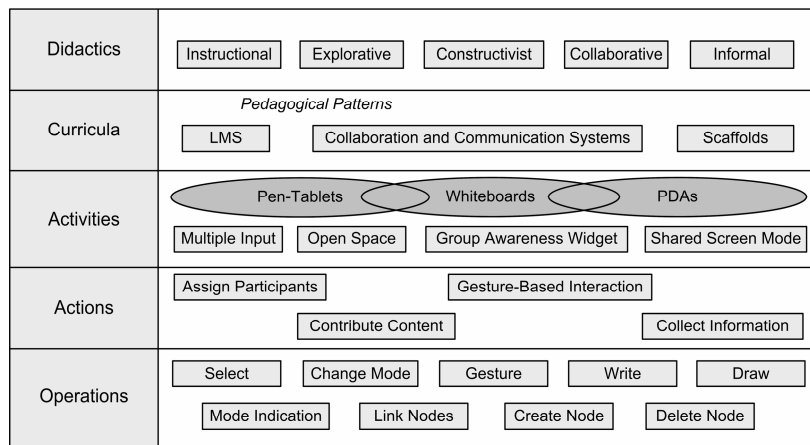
| | |
|---|---|
| Didactics | Instructional Explorative Constructivist Collaborative Informal |
| Curricula | *Pedagogical Patterns* LMS Collaboration and Communication Systems Scaffolds |
| Activities | Pen-Tablets Whiteboards PDAs Multiple Input Open Space Group Awareness Widget Shared Screen Mode |
| Actions | Assign Participants Gesture-Based Interaction Contribute Content Collect Information |
| Operations | Select Change Mode Gesture Write Draw Mode Indication Link Nodes Create Node Delete Node |